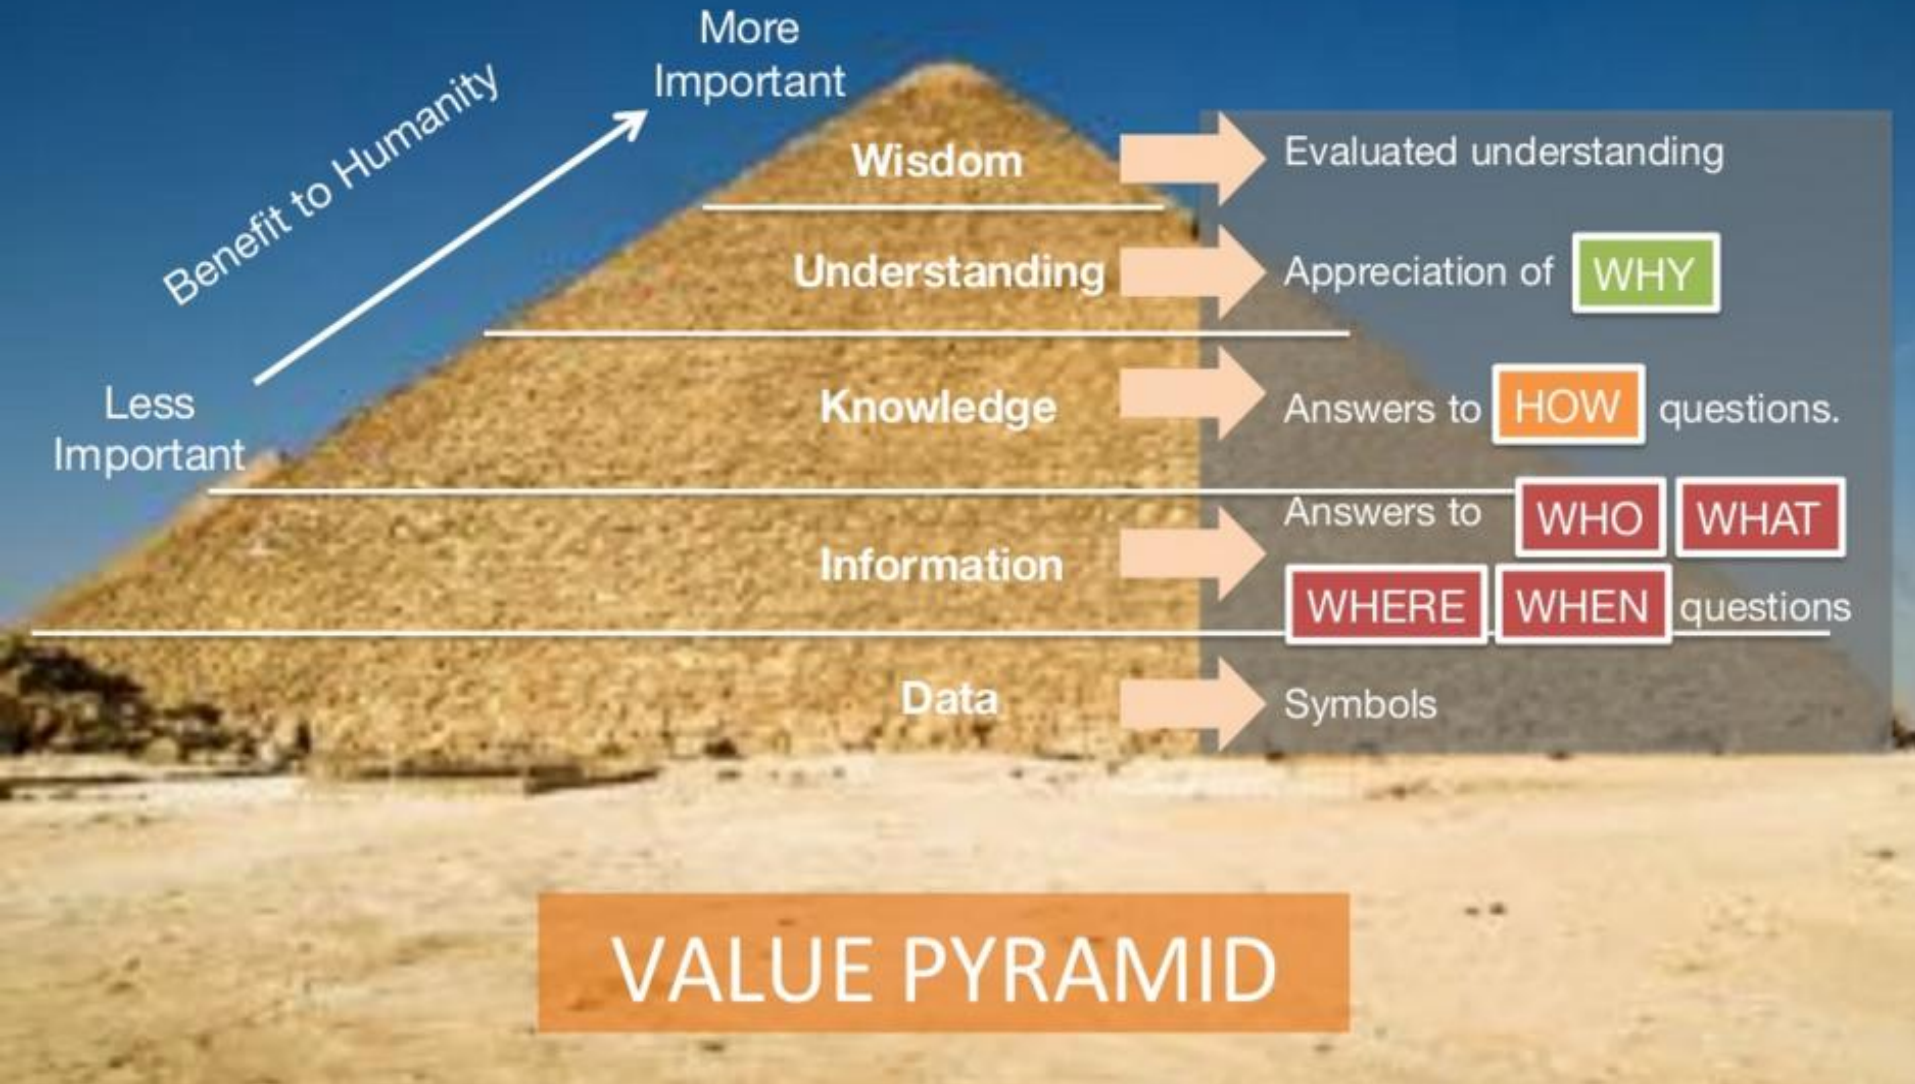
More Important

Benefit to Humanity

Less Important

Wisdom

Evaluated understanding

Understanding

Appreciation of WHY

Knowledge

Answers to HOW questions.

Information

Answers to WHO WHAT WHERE WHEN questions

Data

Symbols

VALUE PYRAMID